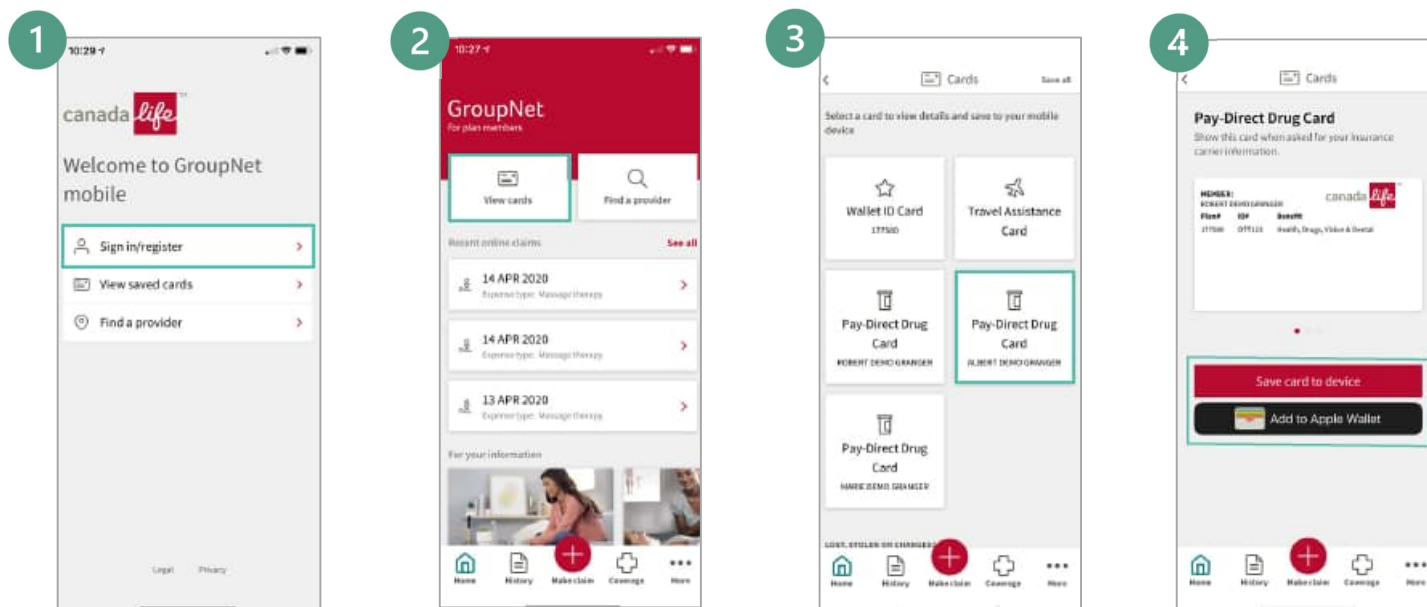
1

10:29

canada life

Welcome to GroupNet mobile

Sign in/register

View saved cards

Find a provider

Legal Privacy

2

10:27

GroupNet
For plan members

View cards

Find a provider

Recent online claims See all

14 APR 2020
Expense type: Massage therapy

14 APR 2020
Expense type: Massage therapy

13 APR 2020
Expense type: Massage therapy

For your information

Home History Make claim Coverage More

3

Cards Save all

Select a card to view details and save to your mobile device

Wallet ID Card
177500

Travel Assistance Card

Pay-Direct Drug Card
ROBERT DEMO GRANGER

Pay-Direct Drug Card
ALBERT DEMO GRANGER

Pay-Direct Drug Card
MARIE DEMO GRANGER

LOST, STOLEN OR CHANGED

Home History Make claim Coverage More

4

Cards

Pay-Direct Drug Card
Show this card when asked for your insurance carrier information.

MEMBER:
ROBERT DEMO GRANGER
Plan# ID# Benefit
177500 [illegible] Health, Drugs, Vision & Dental

canada life

Save card to device

Add to Apple Wallet

Home History Make claim Coverage More